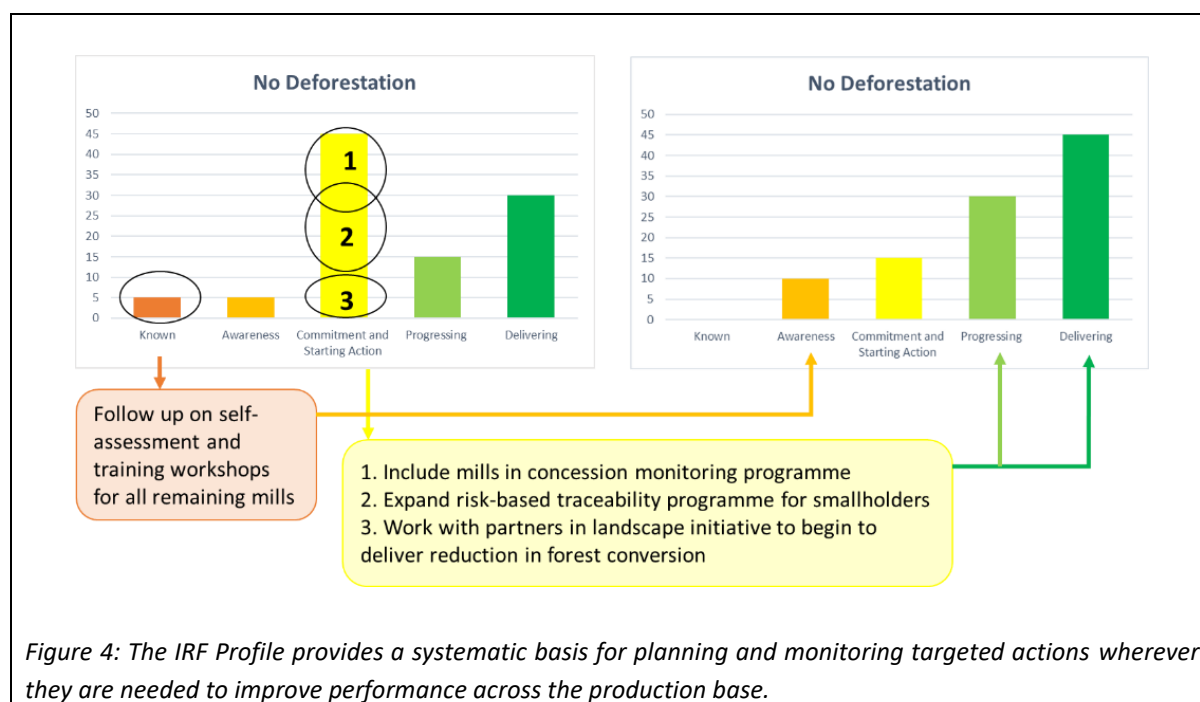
No Deforestation

50
45
40
35
30
25
20
15
10
5
0

1
2
3

Known
Awareness
Commitment and Starting Action
Progressing
Delivering

No Deforestation

50
45
40
35
30
25
20
15
10
5
0

Known
Awareness
Commitment and Starting Action
Progressing
Delivering

Follow up on self-assessment and training workshops for all remaining mills

1. Include mills in concession monitoring programme
2. Expand risk-based traceability programme for smallholders
3. Work with partners in landscape initiative to begin to deliver reduction in forest conversion

*Figure 4: The IRF Profile provides a systematic basis for planning and monitoring targeted actions wherever they are needed to improve performance across the production base.*